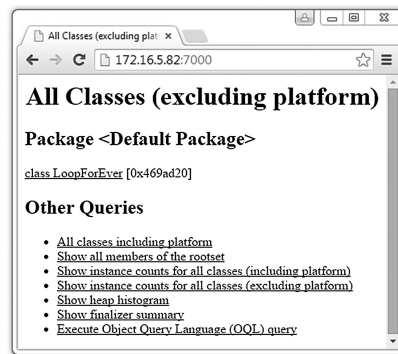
All Classes (excluding plat ×

172.16.5.82:7000

# All Classes (excluding platform)

## Package <Default Package>

class LoopForEver [0x469ad20]

## Other Queries

- All classes including platform
- Show all members of the rootset
- Show instance counts for all classes (including platform)
- Show instance counts for all classes (excluding platform)
- Show heap histogram
- Show finalizer summary
- Execute Object Query Language (OQL) query